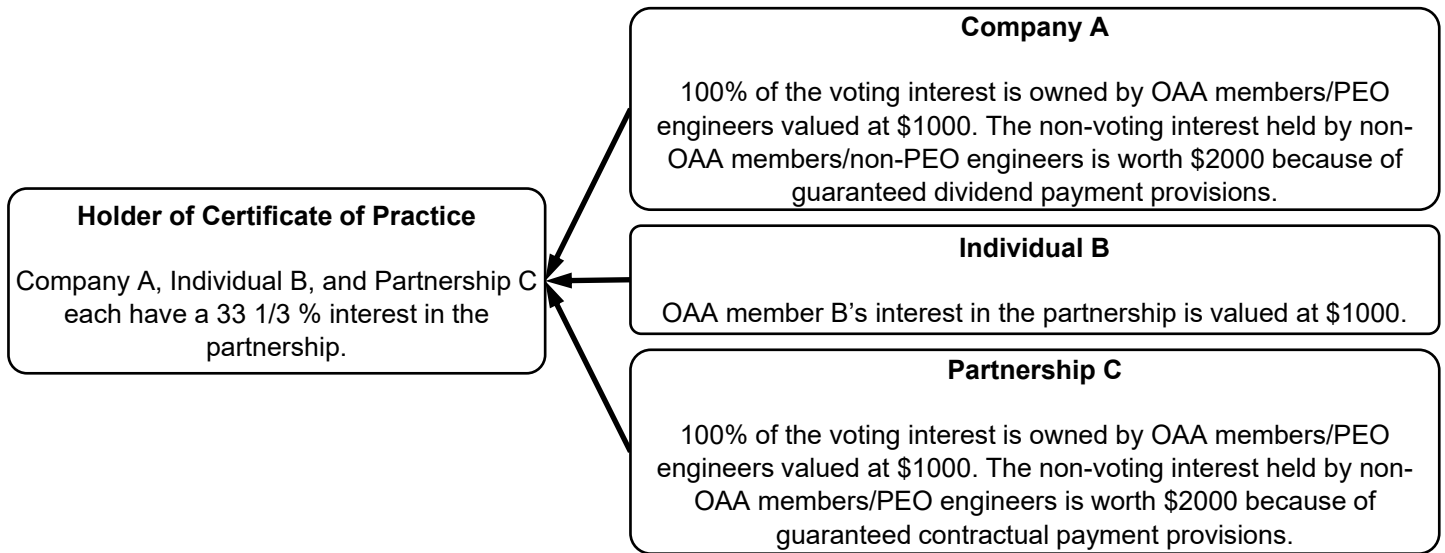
Holder of Certificate of Practice

Company A, Individual B, and Partnership C each have a 33 1/3 % interest in the partnership.

Company A

100% of the voting interest is owned by OAA members/PEO engineers valued at \$1000. The non-voting interest held by non-OAA members/non-PEO engineers is worth \$2000 because of guaranteed dividend payment provisions.

Individual B

OAA member B's interest in the partnership is valued at \$1000.

Partnership C

100% of the voting interest is owned by OAA members/PEO engineers valued at \$1000. The non-voting interest held by non-OAA members/non-PEO engineers is worth \$2000 because of guaranteed contractual payment provisions.